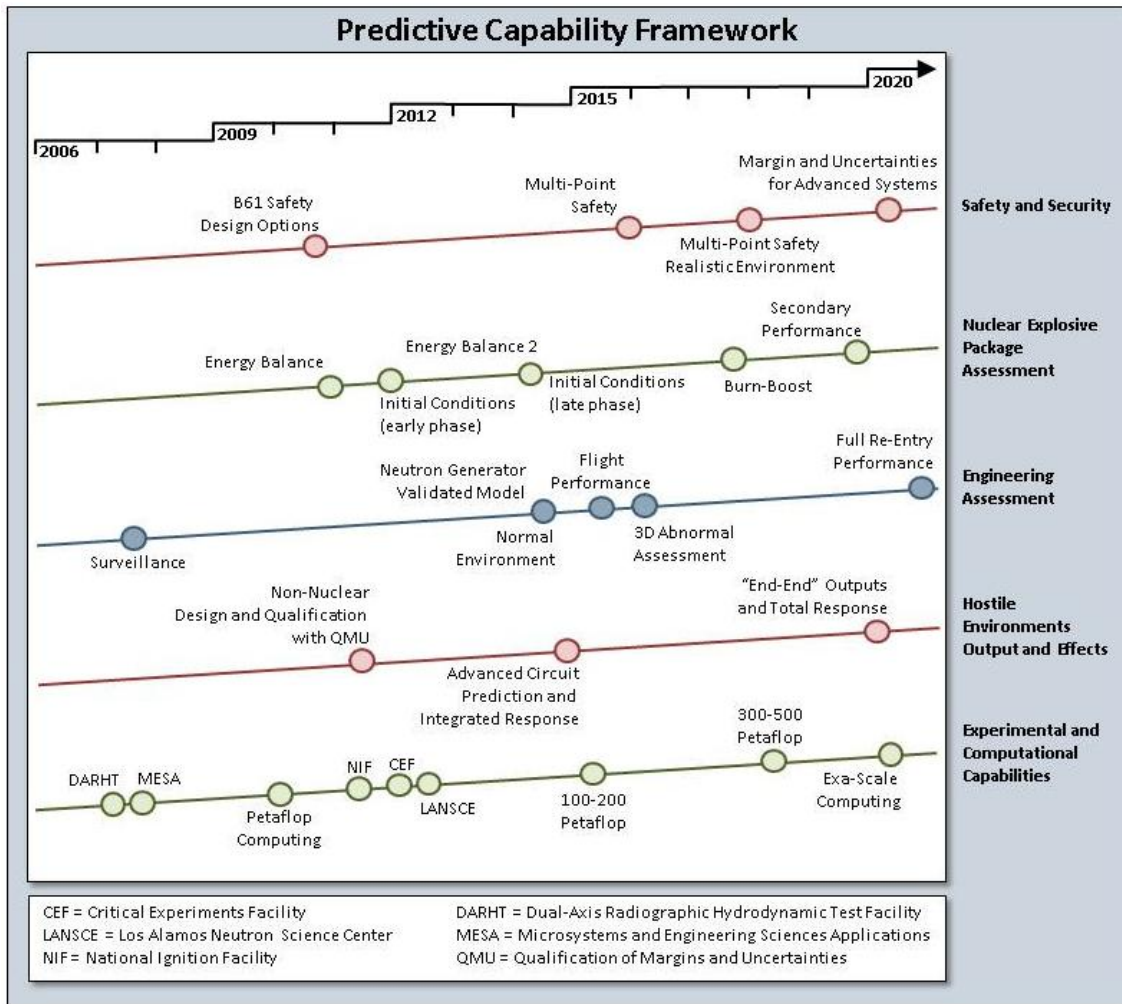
Predictive Capability Framework

2006
2009
2012
2015
2020

B61 Safety Design Options
Multi-Point Safety
Margin and Uncertainties for Advanced Systems
Multi-Point Safety Realistic Environment
Safety and Security

Energy Balance
Energy Balance 2
Initial Conditions (early phase)
Initial Conditions (late phase)
Burn-Boost
Secondary Performance
Nuclear Explosive Package Assessment

Surveillance
Neutron Generator Validated Model
Normal Environment
Flight Performance
3D Abnormal Assessment
Full Re-Entry Performance
Engineering Assessment

Non-Nuclear Design and Qualification with QMU
Advanced Circuit Prediction and Integrated Response
"End-End" Outputs and Total Response
Hostile Environments Output and Effects

DARHT
MESA
Petaflop Computing
NIF
CEF
LANSCE
100-200 Petaflop
300-500 Petaflop
Exa-Scale Computing
Experimental and Computational Capabilities

CEF = Critical Experiments Facility
LANSCE = Los Alamos Neutron Science Center
NIF = National Ignition Facility
DARHT = Dual-Axis Radiographic Hydrodynamic Test Facility
MESA = Microsystems and Engineering Sciences Applications
QMU = Qualification of Margins and Uncertainties